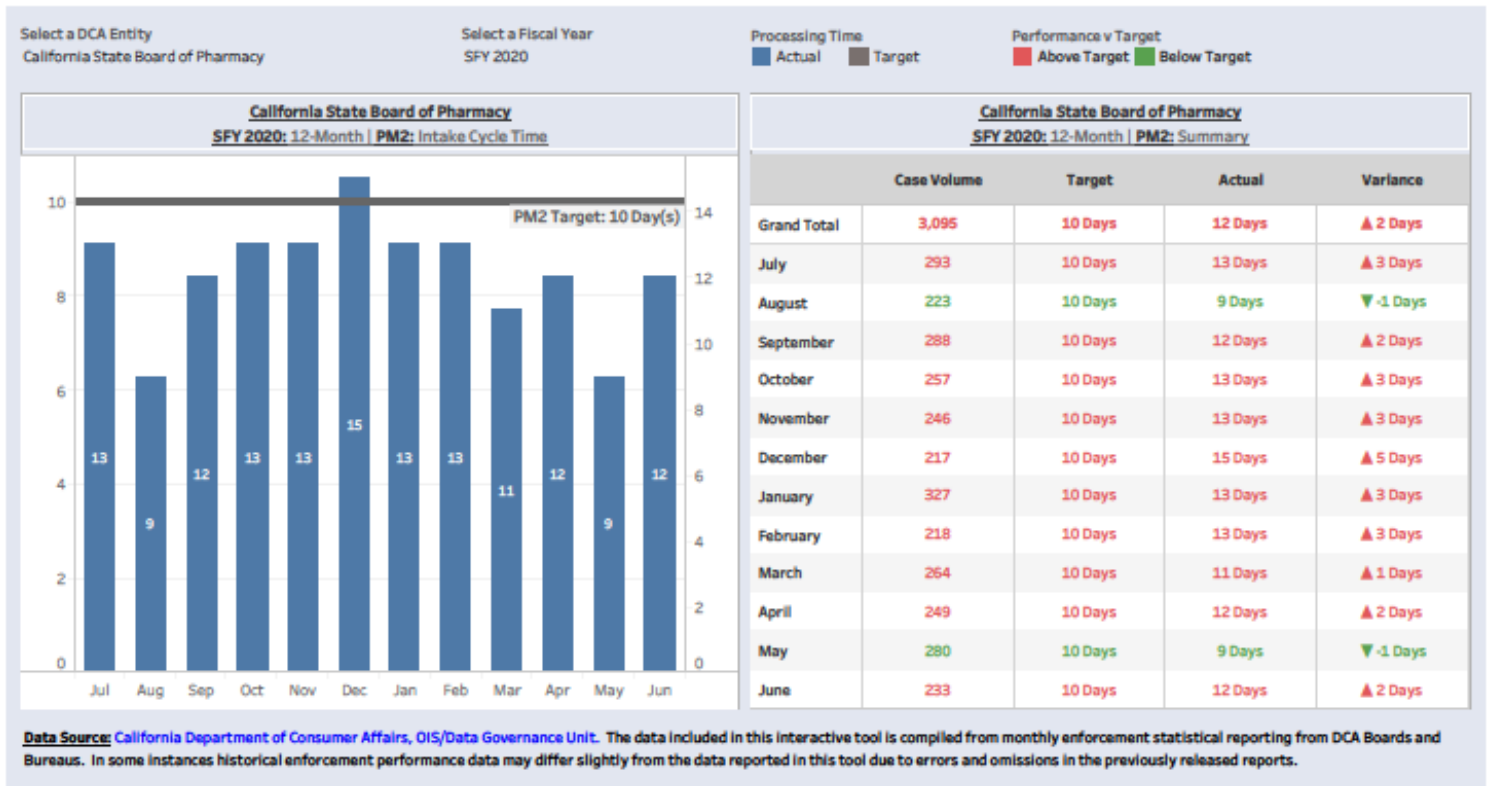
Select a DCA Entity
California State Board of Pharmacy

Select a Fiscal Year
SFY 2020

Processing Time
Actual Target

Performance v Target
Above Target Below Target

California State Board of Pharmacy
SFY 2020: 12-Month | PM2: Intake Cycle Time

10
8
6
4
2
0

14
12
10
8
6
4
2
0

PM2 Target: 10 Day(s)

13 9 12 13 13 15 13 13 11 12 9 12

Jul Aug Sep Oct Nov Dec Jan Feb Mar Apr May Jun

California State Board of Pharmacy
SFY 2020: 12-Month | PM2: Summary

| | Case Volume | Target | Actual | Variance |
|---|---|---|---|---|
| Grand Total | 3,095 | 10 Days | 12 Days | ▲2 Days |
| July | 293 | 10 Days | 13 Days | ▲3 Days |
| August | 223 | 10 Days | 9 Days | ▼-1 Days |
| September | 288 | 10 Days | 12 Days | ▲2 Days |
| October | 257 | 10 Days | 13 Days | ▲3 Days |
| November | 246 | 10 Days | 13 Days | ▲3 Days |
| December | 217 | 10 Days | 15 Days | ▲5 Days |
| January | 327 | 10 Days | 13 Days | ▲3 Days |
| February | 218 | 10 Days | 13 Days | ▲3 Days |
| March | 264 | 10 Days | 11 Days | ▲1 Days |
| April | 249 | 10 Days | 12 Days | ▲2 Days |
| May | 280 | 10 Days | 9 Days | ▼-1 Days |
| June | 233 | 10 Days | 12 Days | ▲2 Days |

Data Source: California Department of Consumer Affairs, OIS/Data Governance Unit. The data included in this interactive tool is compiled from monthly enforcement statistical reporting from DCA Boards and Bureaus. In some instances historical enforcement performance data may differ slightly from the data reported in this tool due to errors and omissions in the previously released reports.